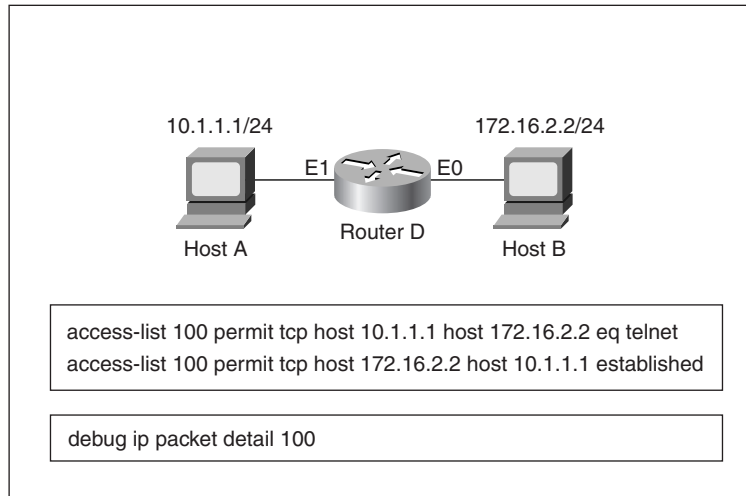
10.1.1.1/24

172.16.2.2/24

E1

E0

Host A

Router D

Host B

access-list 100 permit tcp host 10.1.1.1 host 172.16.2.2 eq telnet
access-list 100 permit tcp host 172.16.2.2 host 10.1.1.1 established

debug ip packet detail 100